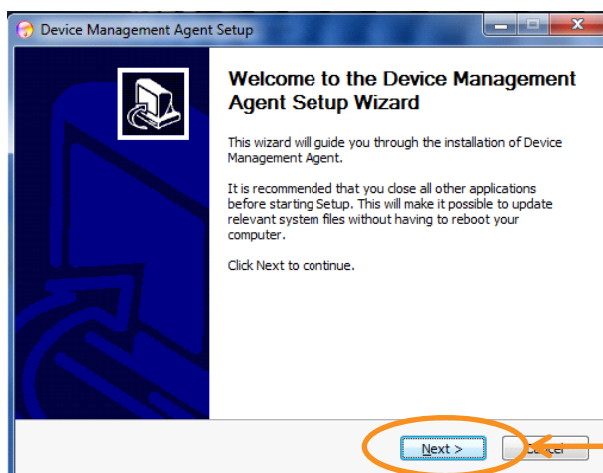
Device Management Agent Setup

Welcome to the Device Management Agent Setup Wizard

This wizard will guide you through the installation of Device Management Agent.

It is recommended that you close all other applications before starting Setup. This will make it possible to update relevant system files without having to reboot your computer.

Click Next to continue.

Next >

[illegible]